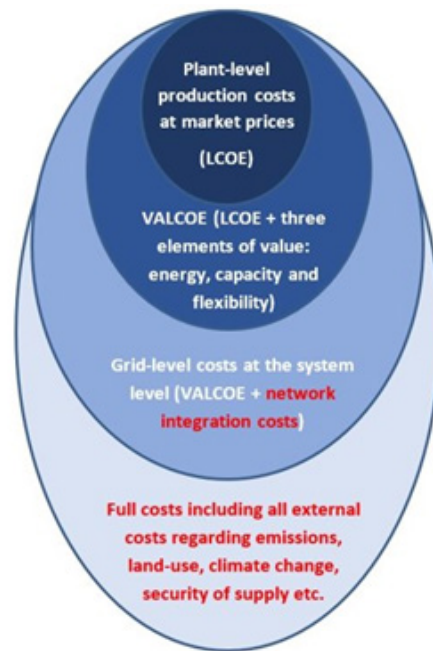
Plant-level production costs at market prices

(LCOE)

VALCOE (LCOE + three elements of value: energy, capacity and flexibility)

Grid-level costs at the system level (VALCOE + network integration costs)

Full costs including all external costs regarding emissions, land-use, climate change, security of supply etc.